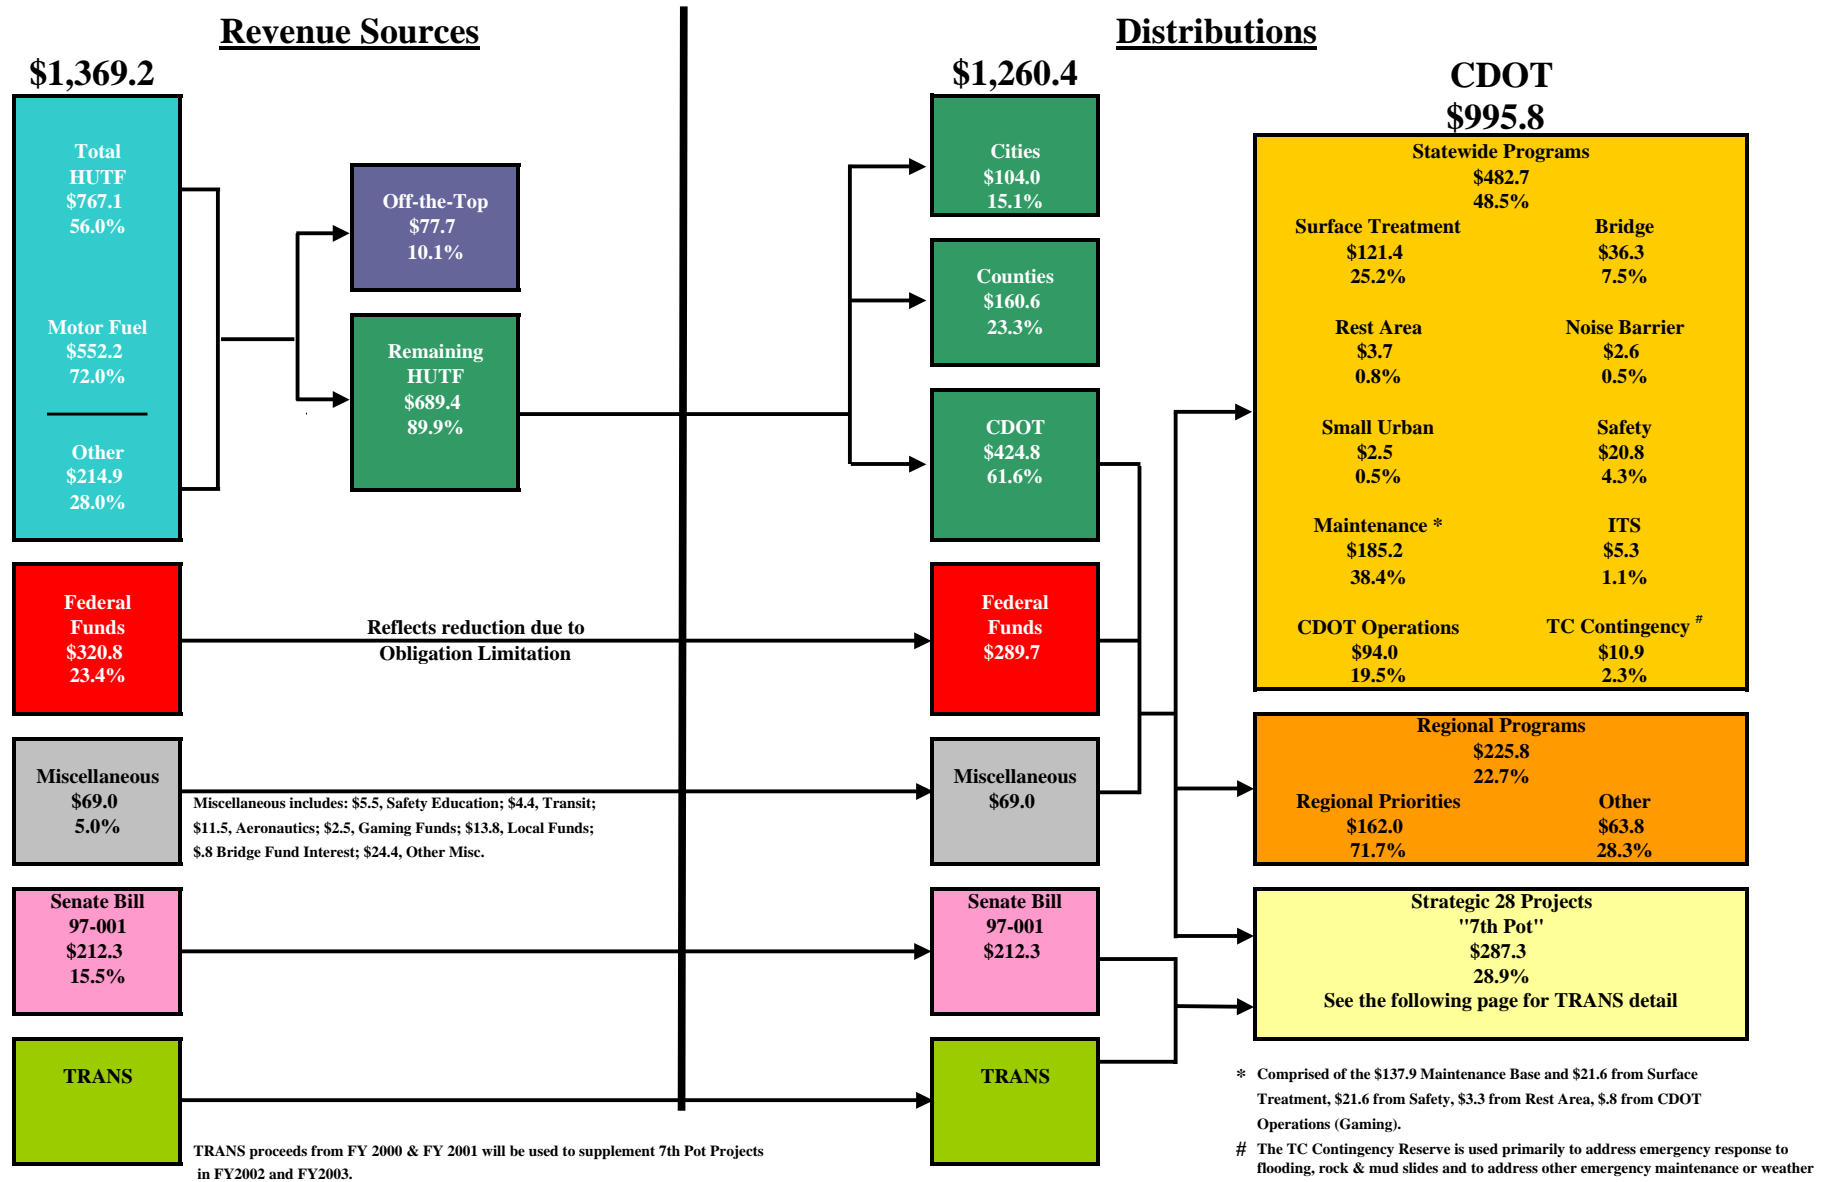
Revenue Sources

$1,369.2

Total HUTF $767.1 56.0%

Motor Fuel $552.2 72.0%

Other $214.9 28.0%

Off-the-Top $77.7 10.1%

Remaining HUTF $689.4 89.9%

Federal Funds $320.8 23.4%

Reflects reduction due to Obligation Limitation

Miscellaneous $69.0 5.0%

Miscellaneous includes: $5.5, Safety Education; $4.4, Transit; $11.5, Aeronautics; $2.5, Gaming Funds; $13.8, Local Funds; $.8 Bridge Fund Interest; $24.4, Other Misc.

Senate Bill 97-001 $212.3 15.5%

TRANS

TRANS proceeds from FY 2000 & FY 2001 will be used to supplement 7th Pot Projects in FY2002 and FY2003.

Distributions

$1,260.4

Cities $104.0 15.1%

Counties $160.6 23.3%

CDOT $424.8 61.6%

Federal Funds $289.7

Miscellaneous $69.0

Senate Bill 97-001 $212.3

TRANS

CDOT $995.8

Statewide Programs $482.7 48.5%

Surface Treatment $121.4 25.2%

Bridge $36.3 7.5%

Rest Area $3.7 0.8%

Noise Barrier $2.6 0.5%

Small Urban $2.5 0.5%

Safety $20.8 4.3%

Maintenance * $185.2 38.4%

ITS $5.3 1.1%

CDOT Operations $94.0 19.5%

TC Contingency # $10.9 2.3%

Regional Programs $225.8 22.7%

Regional Priorities $162.0 71.7%

Other $63.8 28.3%

Strategic 28 Projects "7th Pot" $287.3 28.9%
See the following page for TRANS detail

* Comprised of the $137.9 Maintenance Base and $21.6 from Surface Treatment, $21.6 from Safety, $3.3 from Rest Area, $.8 from CDOT Operations (Gaming).

# The TC Contingency Reserve is used primarily to address emergency response to flooding, rock & mud slides and to address other emergency maintenance or weather